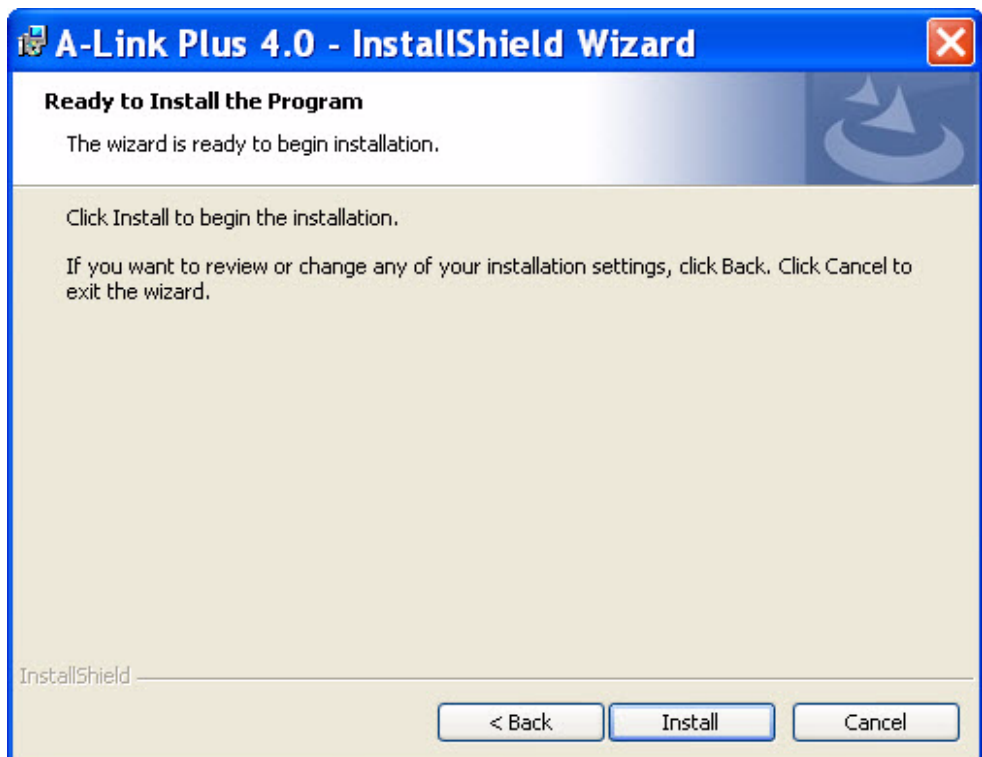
A-Link Plus 4.0 - InstallShield Wizard

Ready to Install the Program

The wizard is ready to begin installation.

Click Install to begin the installation.

If you want to review or change any of your installation settings, click Back. Click Cancel to exit the wizard.

InstallShield

< Back
Install
Cancel